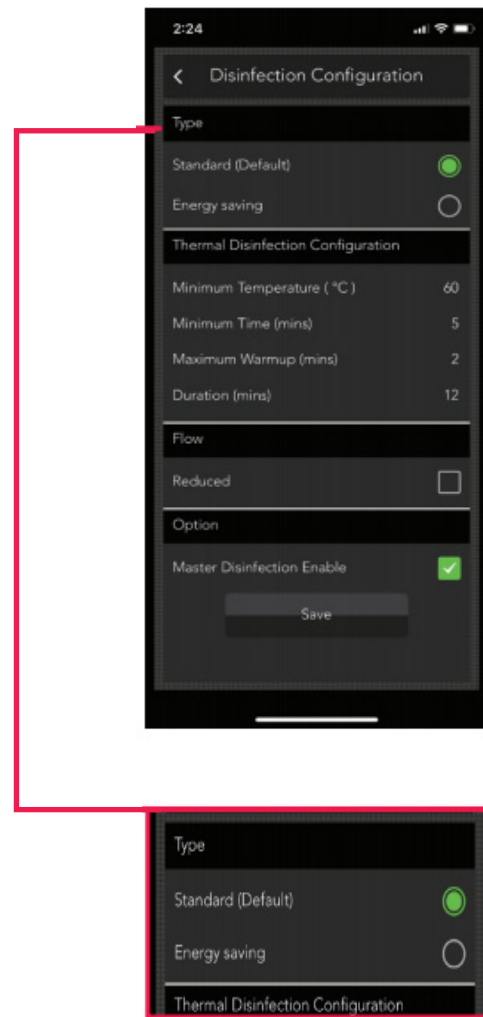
2:24

Disinfection Configuration

Type

Standard (Default)

Energy saving

Thermal Disinfection Configuration

Minimum Temperature ( °C ) 60

Minimum Time (mins) 5

Maximum Warmup (mins) 2

Duration (mins) 12

Flow

Reduced

Option

Master Disinfection Enable

Save

Type

Standard (Default)

Energy saving

Thermal Disinfection Configuration